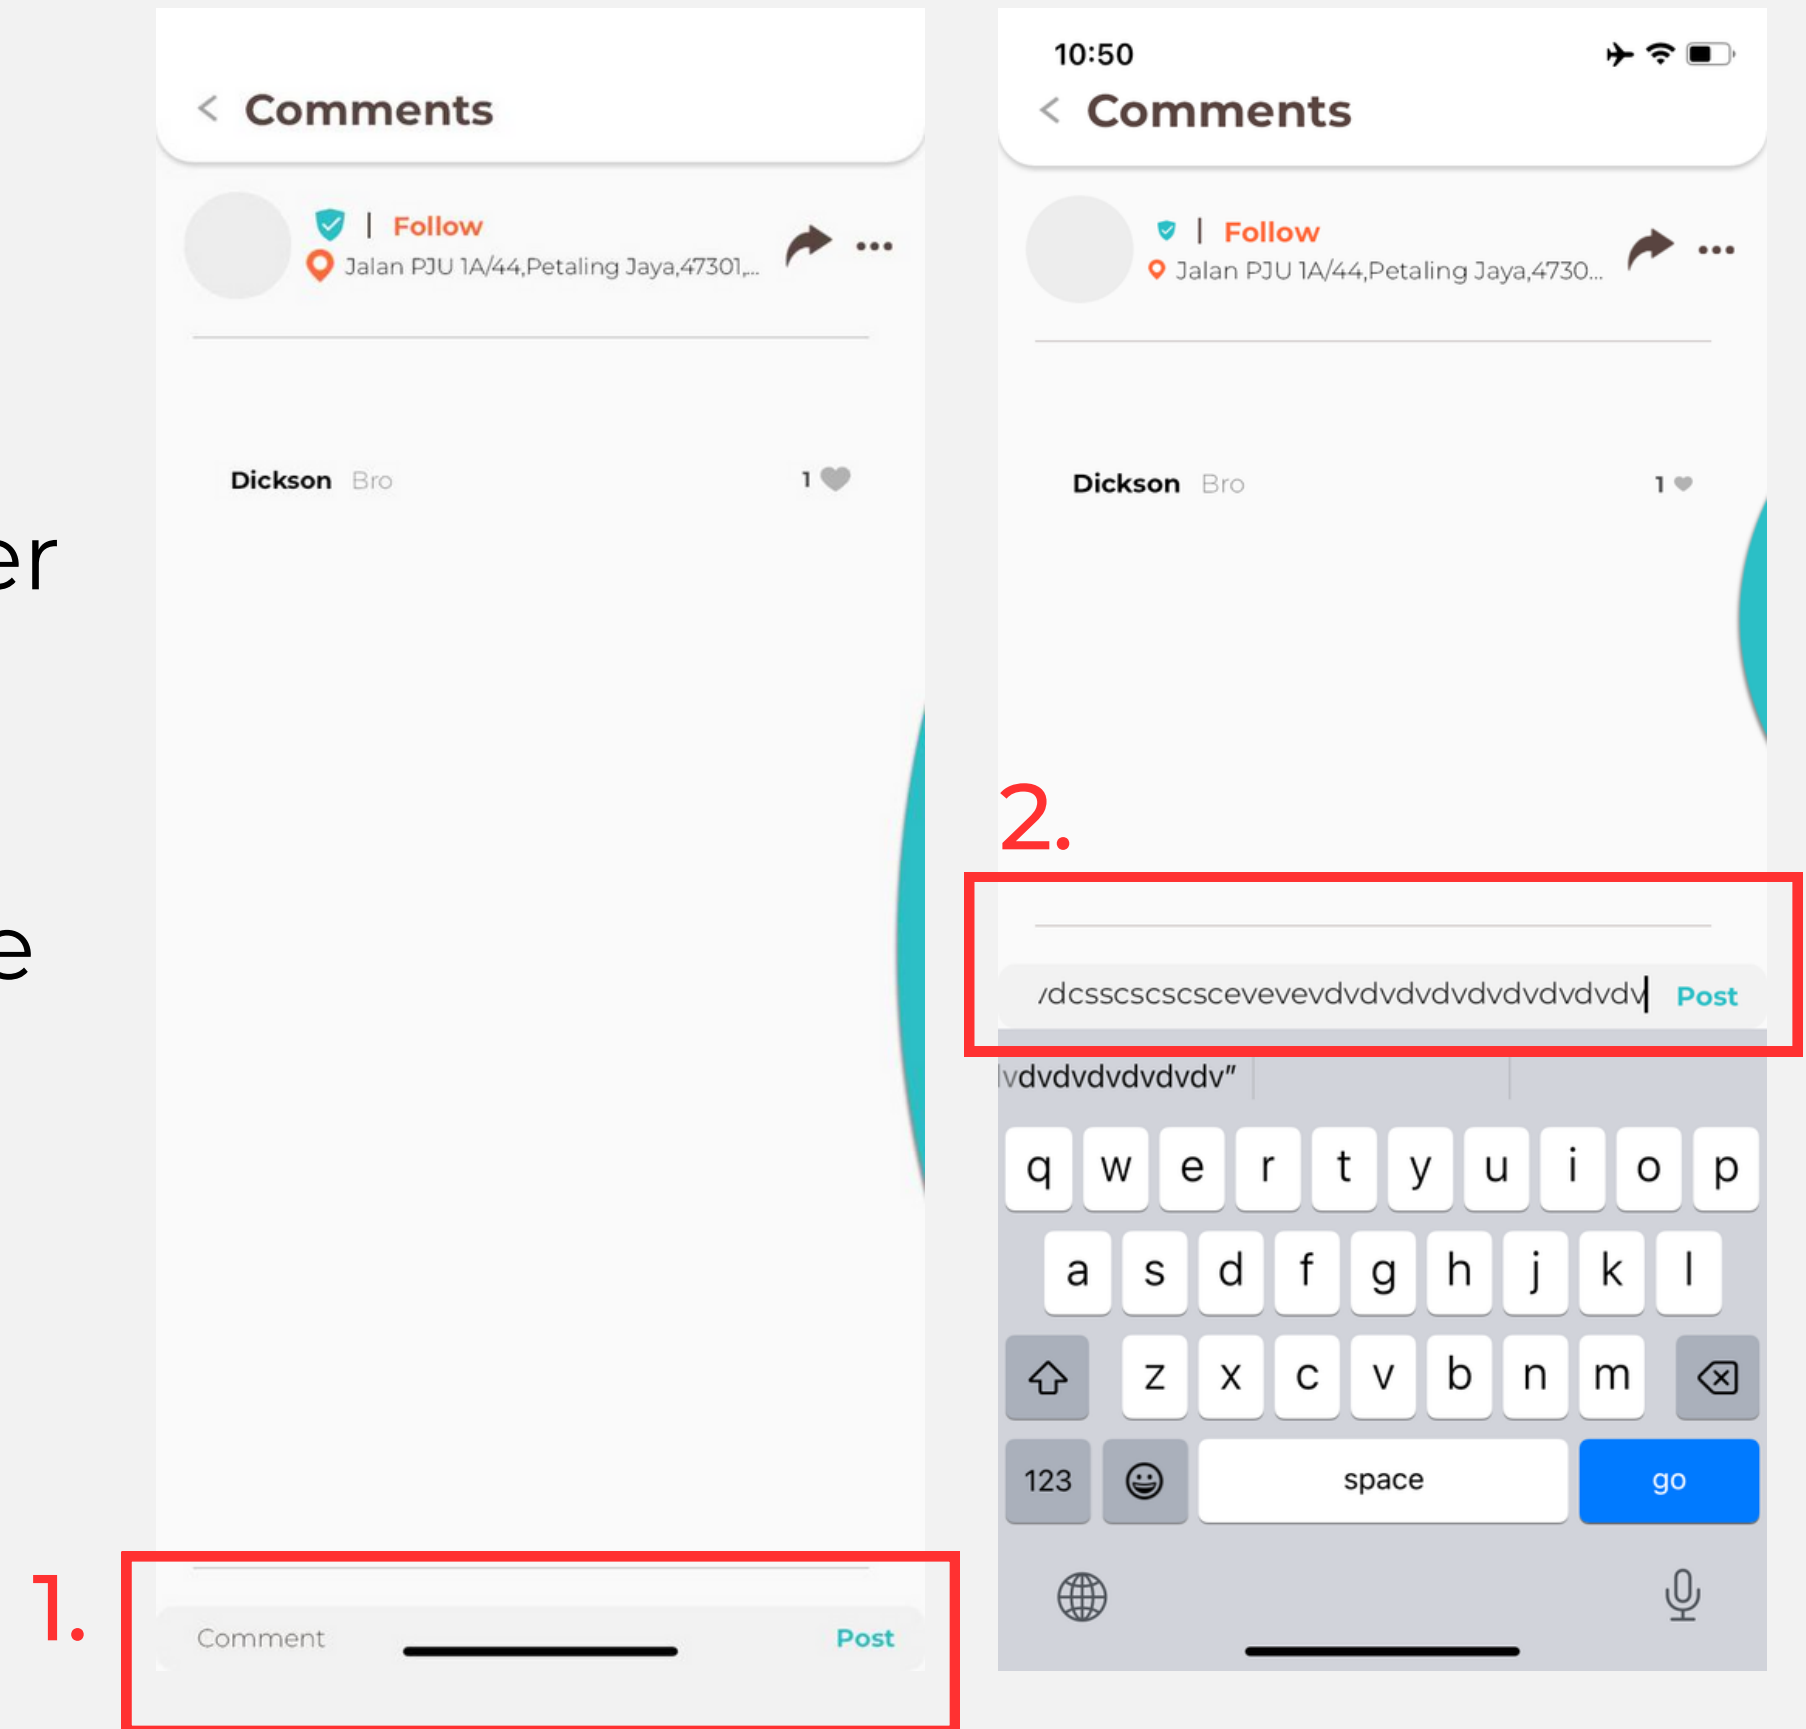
er

e

< Comments

| Follow

Jalan PJU 1A/44,Petaling Jaya,47301,...

Dickson Bro 1

1.

Comment Post

10:50

< Comments

| Follow

Jalan PJU 1A/44,Petaling Jaya,4730...

Dickson Bro 1

2.

/dcsscscscevevevdvdvdvdvdvdvdvdv Post

vdvdvdvdvdv"

q w e r t y u i o p

a s d f g h j k l

z x c v b n m

123 space go